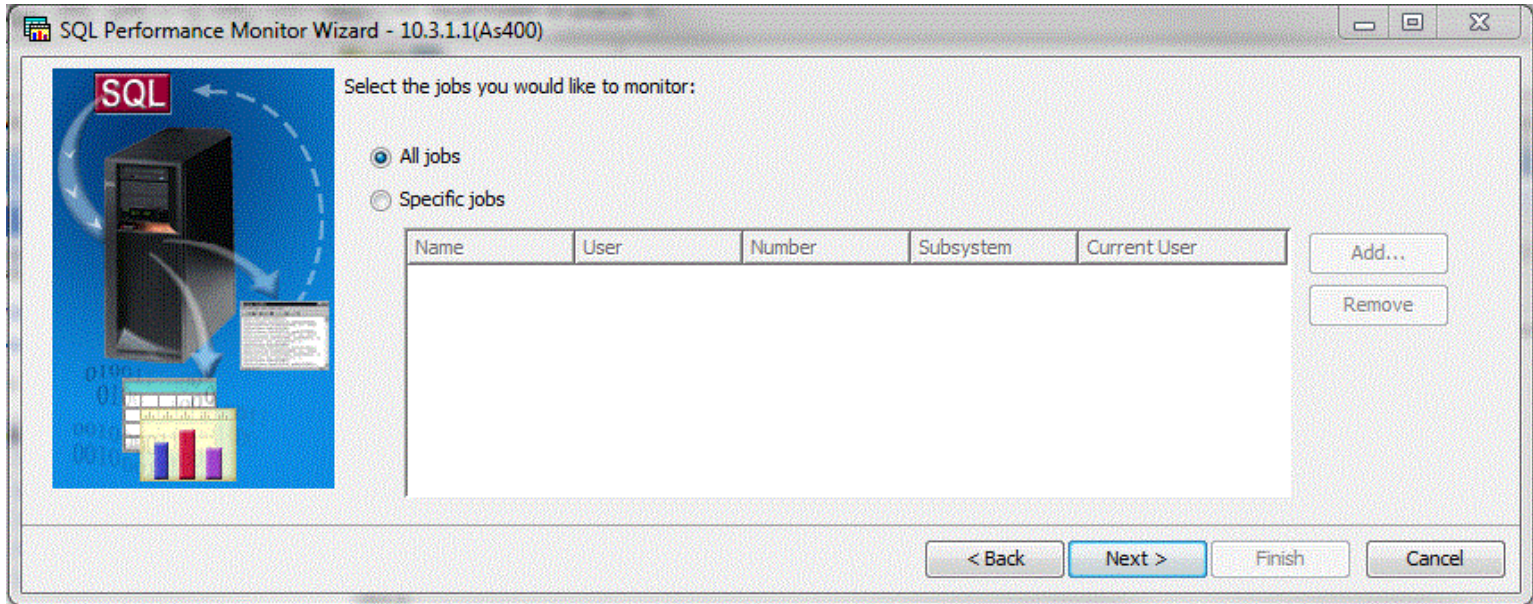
SQL Performance Monitor Wizard - 10.3.1.1(As400)

SQL

Select the jobs you would like to monitor:

All jobs

Specific jobs

| Name | User | Number | Subsystem | Current User |
|---|---|---|---|---|

Add...

Remove

< Back

Next >

Finish

Cancel